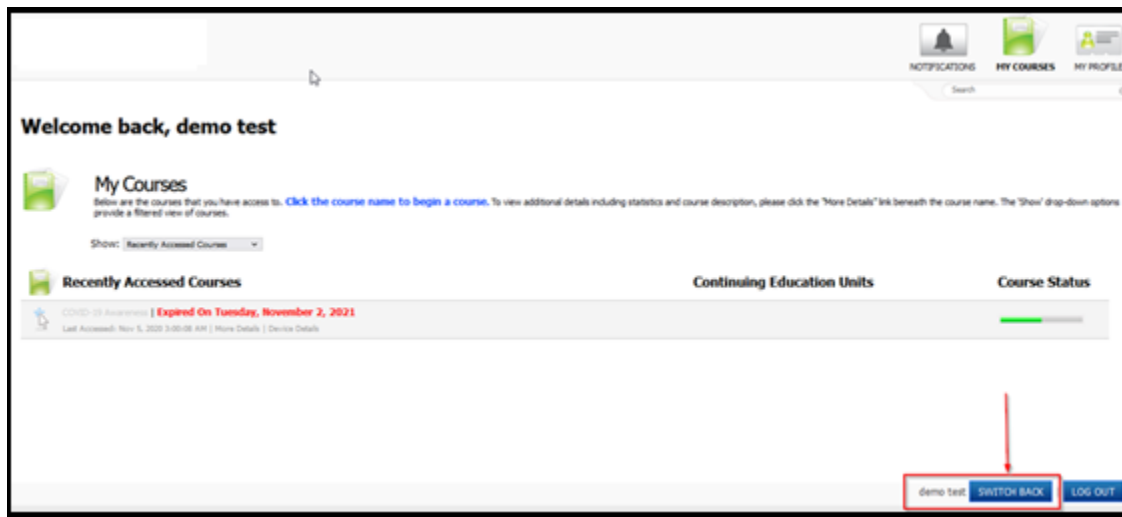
NOTIFICATIONS MY COURSES MY PROFILE

Search

Welcome back, demo test

My Courses

Below are the courses that you have access to. Click the course name to begin a course. To view additional details including statistics and course description, please click the "More Details" link beneath the course name. The 'Show' drop-down options provide a filtered view of courses.

Show: Recently Accessed Courses

Recently Accessed Courses

Continuing Education Units

Course Status

COVID-19 Awareness | Expired On Tuesday, November 2, 2021

Last Accessed: Nov 5, 2020 3:00:08 AM | More Details | Device Details

demo test SWITCH BACK LOG OUT